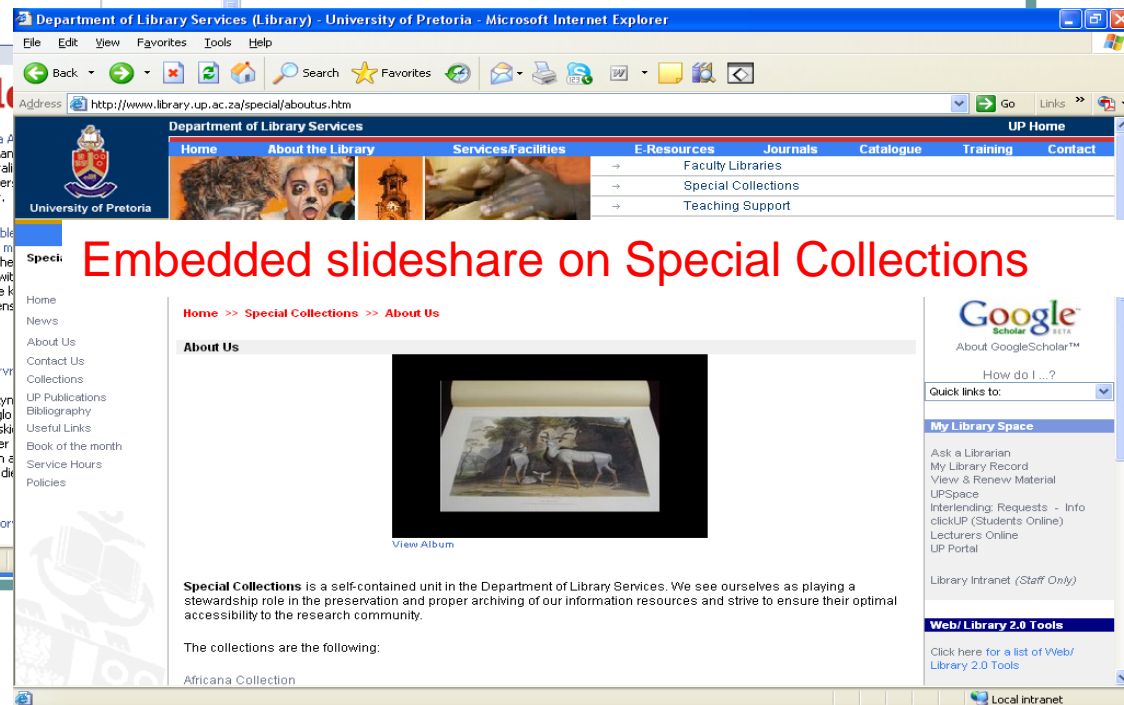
Department of Library Services (Library) - University of Pretoria - Microsoft Internet Explorer

File Edit View Favorites Tools Help

Back Search Favorites

Address http://www.library.up.ac.za/special/aboutus.htm Go Links

Department of Library Services UP Home

Home About the Library Services/Facilities E-Resources Journals Catalogue Training Contact

University of Pretoria

Faculty Libraries
Special Collections
Teaching Support

Embedded slideshare on Special Collections

Speci

Home
News
About Us
Contact Us
Collections
UP Publications Bibliography
Useful Links
Book of the month
Service Hours
Policies

Home >> Special Collections >> About Us

About Us

View Album

**Special Collections** is a self-contained unit in the Department of Library Services. We see ourselves as playing a stewardship role in the preservation and proper archiving of our information resources and strive to ensure their optimal accessibility to the research community.

The collections are the following:

Africana Collection

Google Scholar BETA
About GoogleScholar™

How do I ...?
Quick links to:

My Library Space

Ask a Librarian
My Library Record
View & Renew Material
UPSpace
Interlending: Requests - Info
clickUP (Students Online)
Lecturers Online
UP Portal

Library Intranet (Staff Only)

Web/ Library 2.0 Tools

Click here for a list of Web/ Library 2.0 Tools

Local intranet